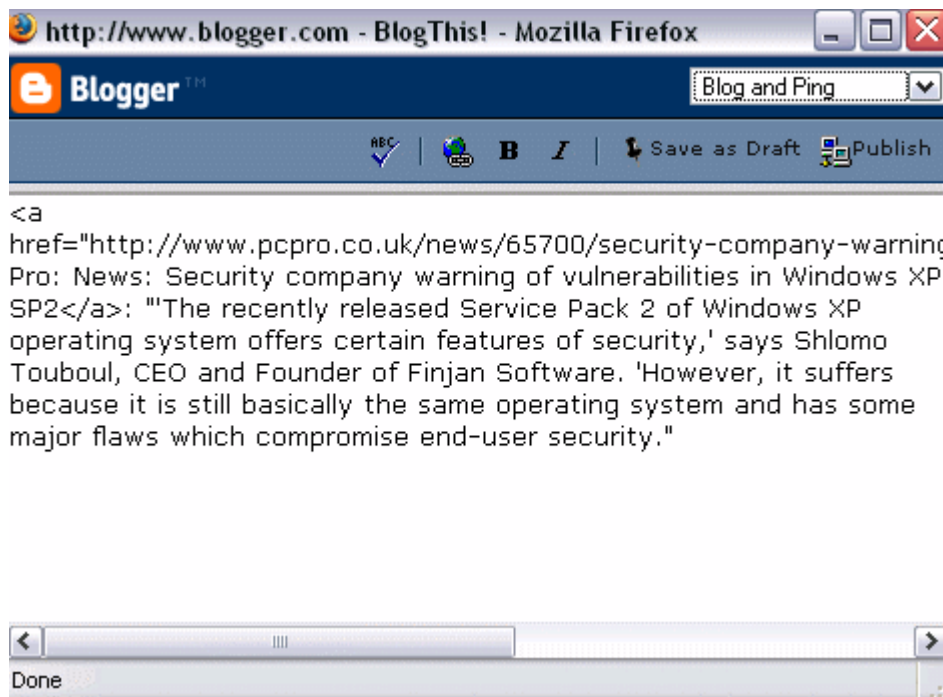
http://www.blogger.com - BlogThis! - Mozilla Firefox

Blogger™

Blog and Ping

Save as Draft Publish

<a href="http://www.pcpro.co.uk/news/65700/security-company-warning Pro: News: Security company warning of vulnerabilities in Windows XP SP2</a>: "'The recently released Service Pack 2 of Windows XP operating system offers certain features of security,' says Shlomo Touboul, CEO and Founder of Finjan Software. 'However, it suffers because it is still basically the same operating system and has some major flaws which compromise end-user security."

Done